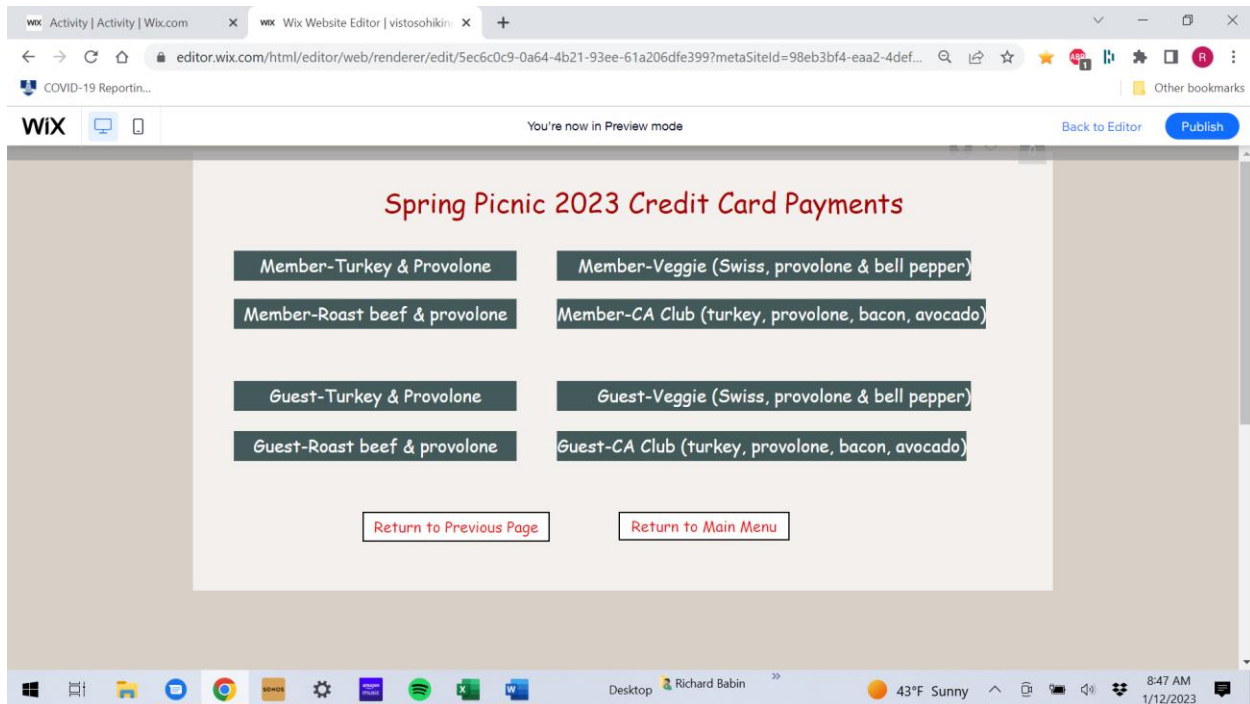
WiX Activity | Activity | Wix.com ×
WiX Wix Website Editor | vistosohikin ×
+

editor.wix.com/html/editor/web/renderer/edit/5ec6c0c9-0a64-4b21-93ee-61a206dfe399?metaSiteId=98eb3bf4-eaa2-4def...

COVID-19 Reportin...
Other bookmarks

WiX
You're now in Preview mode
Back to Editor
Publish

Spring Picnic 2023 Credit Card Payments

Member-Turkey & Provolone
Member-Veggie (Swiss, provolone & bell pepper)
Member-Roast beef & provolone
Member-CA Club (turkey, provolone, bacon, avocado)

Guest-Turkey & Provolone
Guest-Veggie (Swiss, provolone & bell pepper)
Guest-Roast beef & provolone
Guest-CA Club (turkey, provolone, bacon, avocado)

Return to Previous Page
Return to Main Menu

Desktop
Richard Babin
43°F Sunny
8:47 AM
1/12/2023